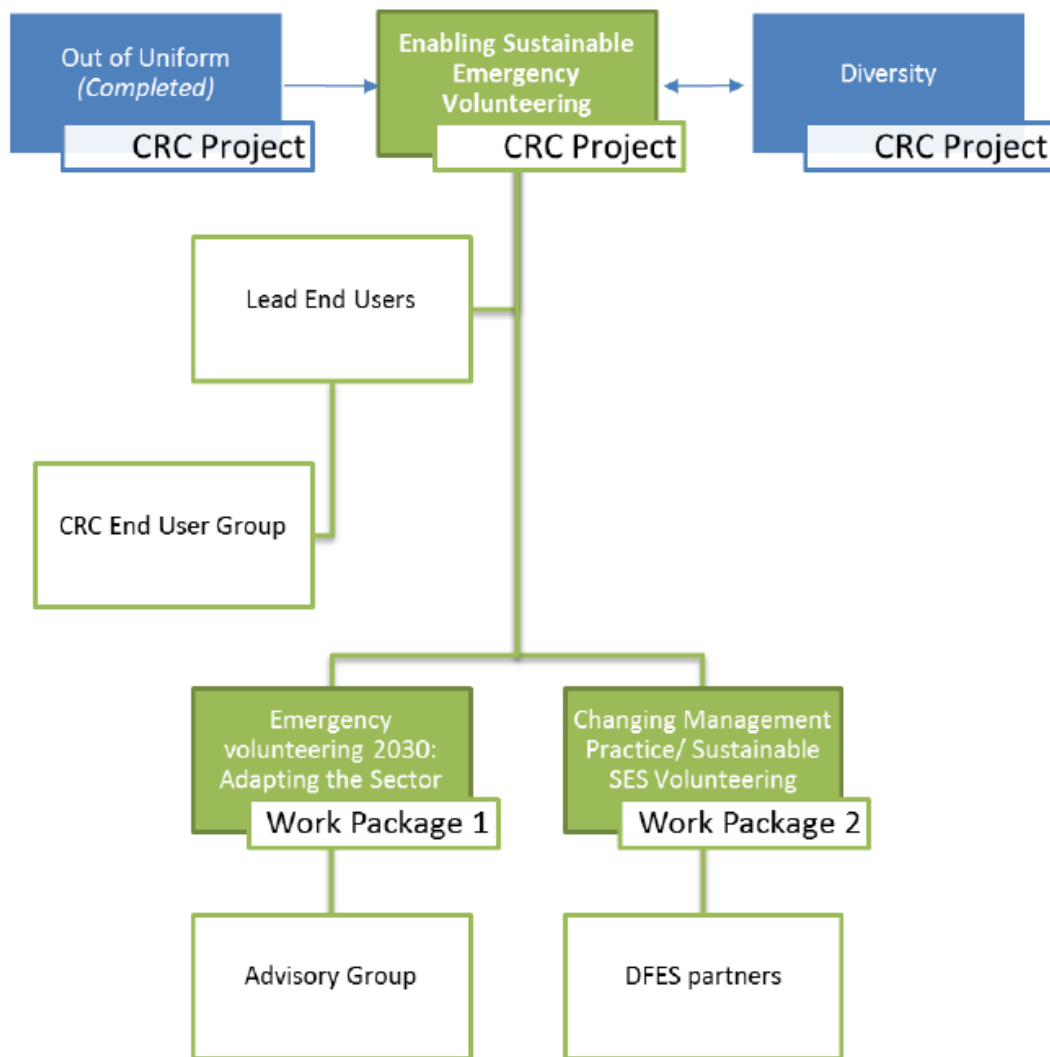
Out of Uniform
(Completed)
CRC Project

Enabling Sustainable Emergency Volunteering
CRC Project

Diversity
CRC Project

Lead End Users

CRC End User Group

Emergency volunteering 2030: Adapting the Sector
Work Package 1

Changing Management Practice/ Sustainable SES Volunteering
Work Package 2

Advisory Group

DFES partners